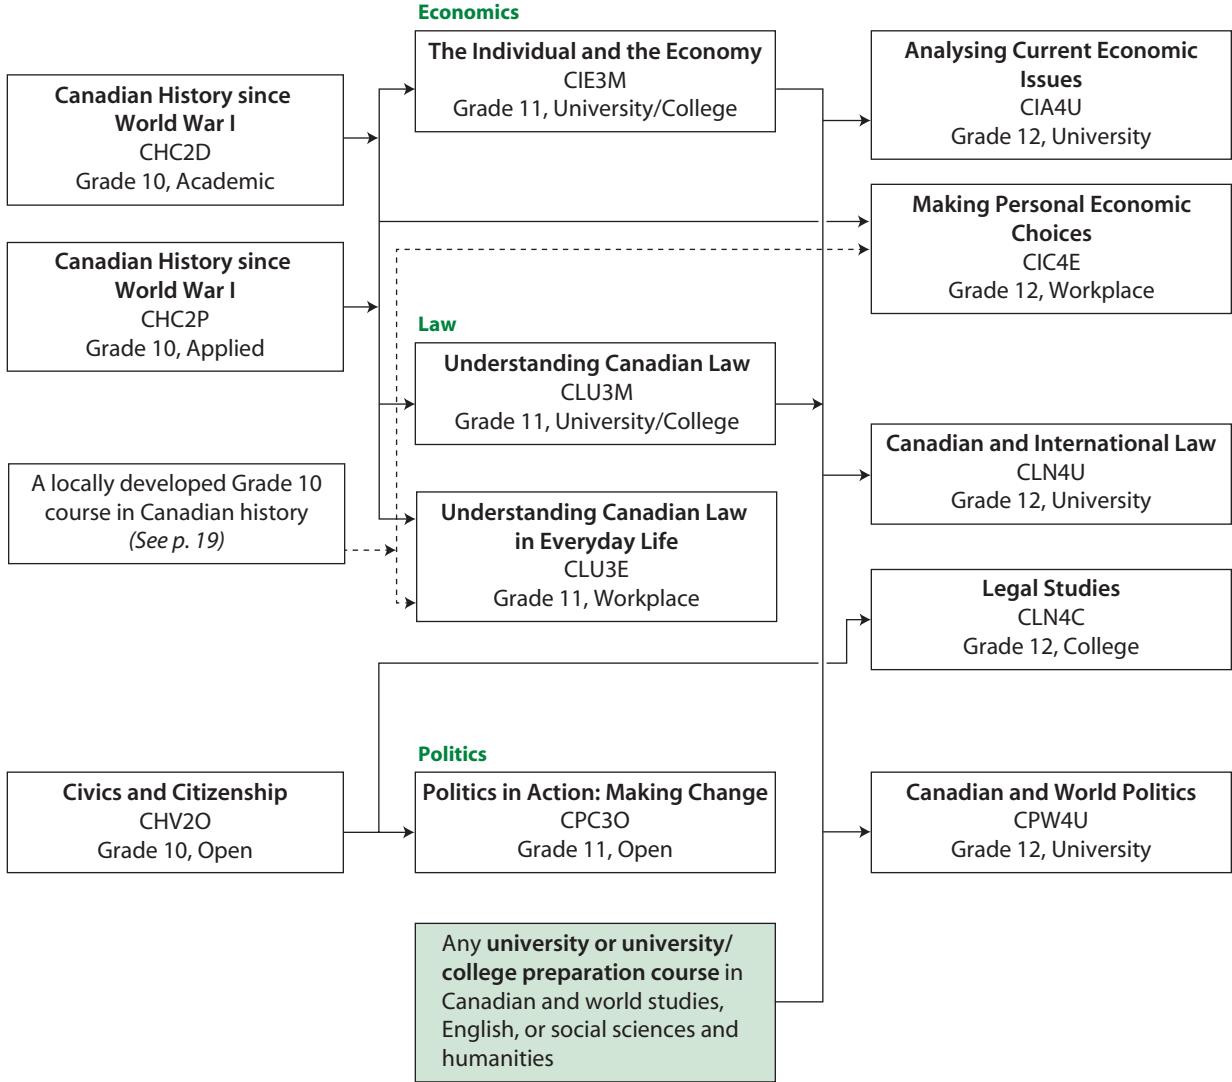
Economics

Canadian History since World War I
CHC2D
Grade 10, Academic

The Individual and the Economy
CIE3M
Grade 11, University/College

Analysing Current Economic Issues
CIA4U
Grade 12, University

Canadian History since World War I
CHC2P
Grade 10, Applied

Making Personal Economic Choices
CIC4E
Grade 12, Workplace

Law

Understanding Canadian Law
CLU3M
Grade 11, University/College

Canadian and International Law
CLN4U
Grade 12, University

A locally developed Grade 10 course in Canadian history
(See p. 19)

Understanding Canadian Law in Everyday Life
CLU3E
Grade 11, Workplace

Legal Studies
CLN4C
Grade 12, College

Politics

Civics and Citizenship
CHV2O
Grade 10, Open

Politics in Action: Making Change
CPC3O
Grade 11, Open

Canadian and World Politics
CPW4U
Grade 12, University

Any university or university/college preparation course in Canadian and world studies, English, or social sciences and humanities